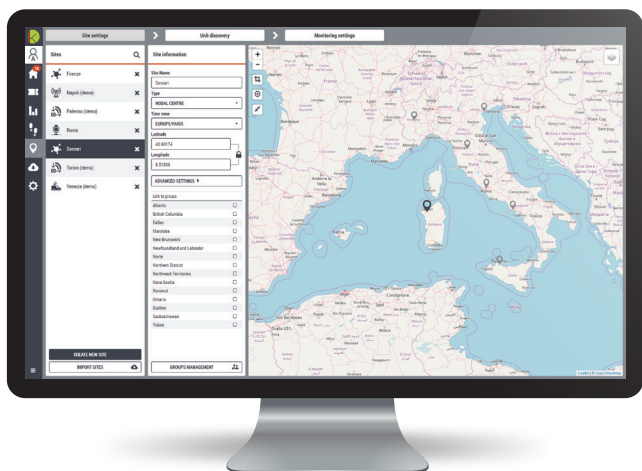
Site settings

Unit discovery

Monitoring settings

Sites

Firenze

Napoli (demo)

Palermo (demo)

Roma

Sassari

Torino (demo)

Venezia (demo)

CREATE NEW SITE

IMPORT SITES

Site information

Site Name

Sassari

Type

NODAL CENTRE

Time zone

EUROPE/PARIS

Latitude

40.69174

Longitude

8.51066

ADVANCED SETTINGS

Link to groups

Alberta

British Columbia

Dallas

Manitoba

New Brunswick

Newfoundland and Labrador

Norte

Northern District

Northwest Territories

Nova Scotia

Nunavut

Ontario

Quebec

Saskatchewan

Yukon

GROUPS MANAGEMENT

Leaflet | © OpenStreetMap